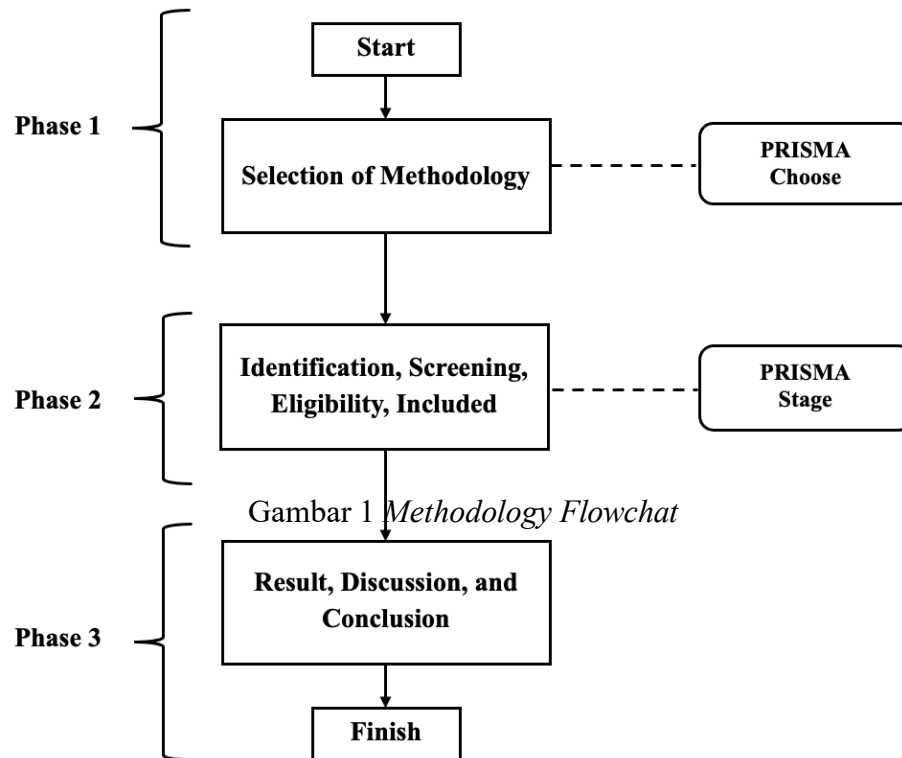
Start

Phase 1

Selection of Methodology

PRISMA
Choose

Phase 2

Identification, Screening, Eligibility, Included

PRISMA
Stage

Gambar 1 *Methodology Flowchat*

Result, Discussion, and Conclusion

Phase 3

Finish